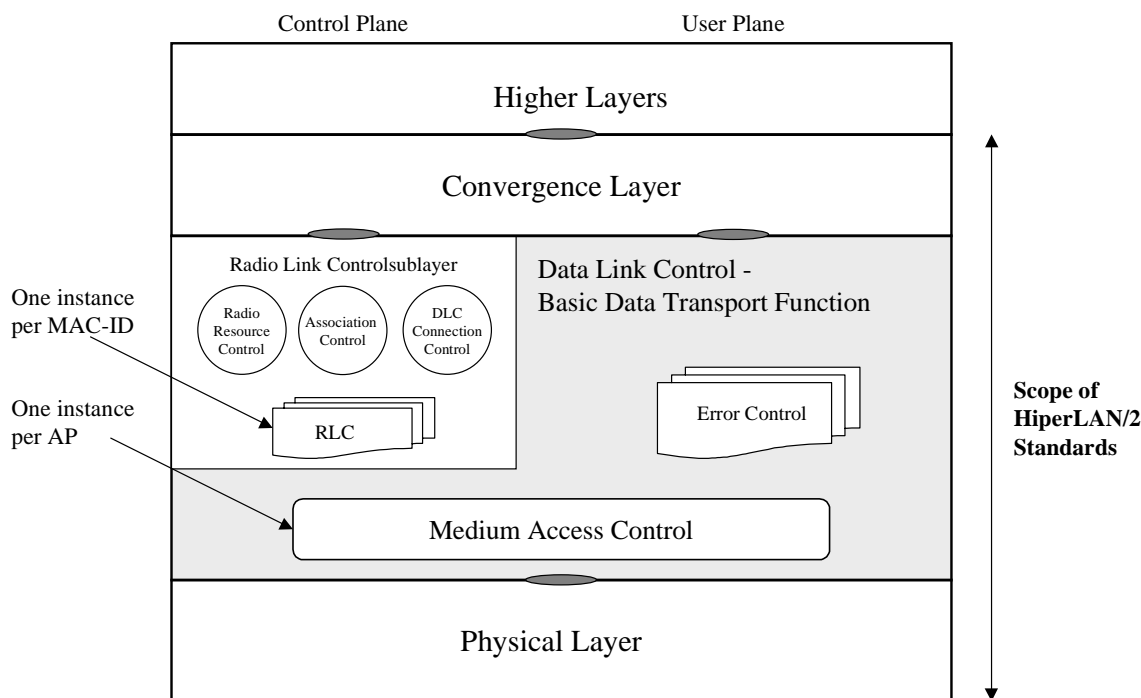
Control Plane

User Plane

Higher Layers

Convergence Layer

Radio Link Controlsublayer

Radio Resource Control

Association Control

DLC Connection Control

RLC

Data Link Control - Basic Data Transport Function

Error Control

Medium Access Control

Physical Layer

One instance per MAC-ID

One instance per AP

Scope of HiperLAN/2 Standards